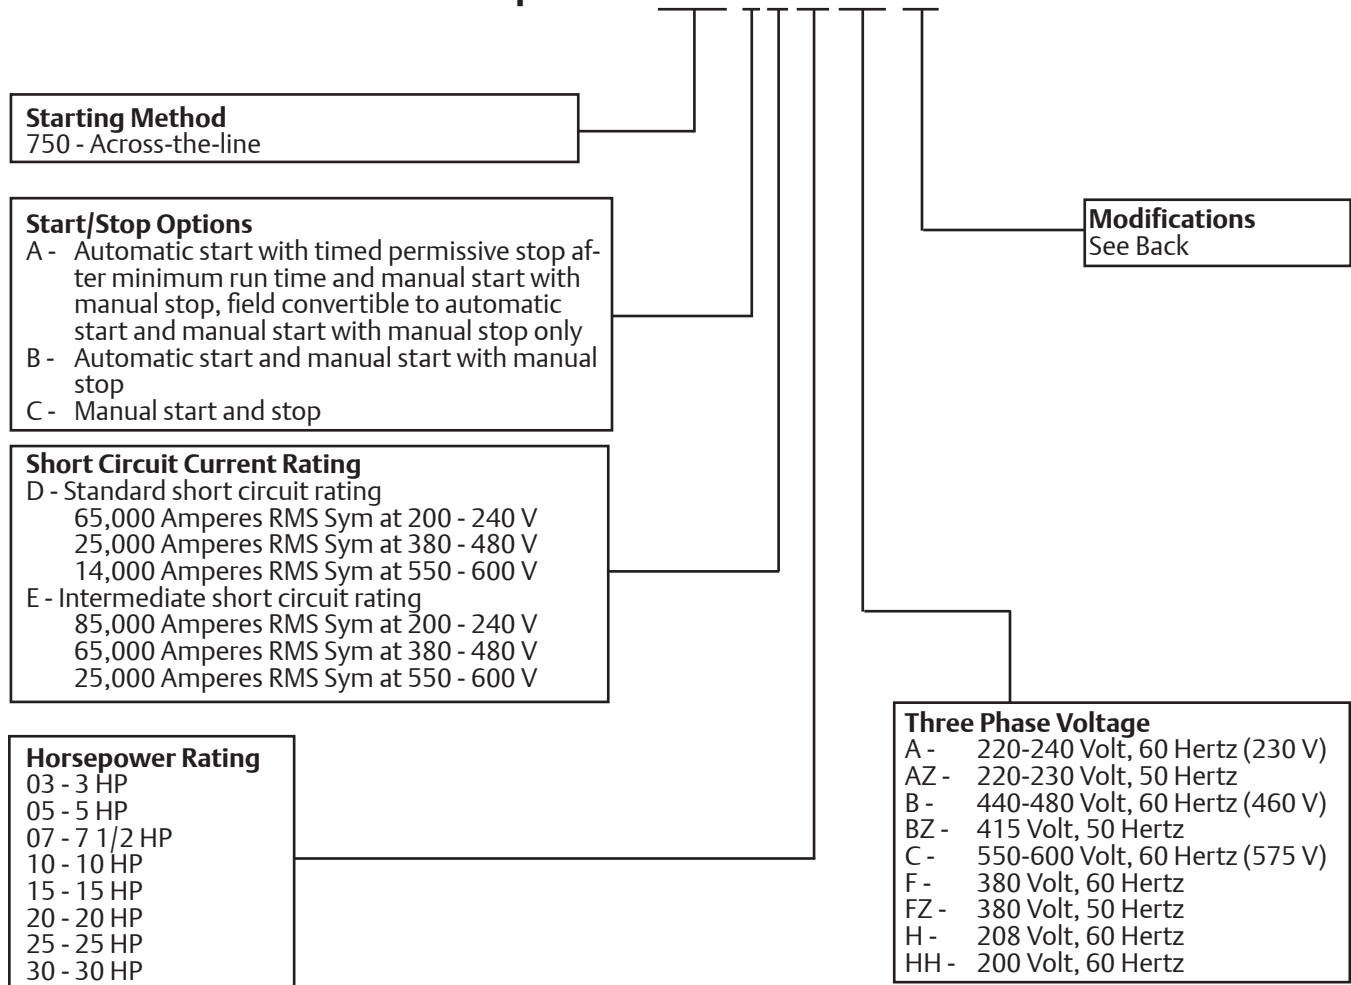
**Starting Method**
750 - Across-the-line

**Start/Stop Options**
A - Automatic start with timed permissive stop after minimum run time and manual start with manual stop, field convertible to automatic start and manual start with manual stop only
B - Automatic start and manual start with manual stop
C - Manual start and stop

**Short Circuit Current Rating**
D - Standard short circuit rating
65,000 Amperes RMS Sym at 200 - 240 V
25,000 Amperes RMS Sym at 380 - 480 V
14,000 Amperes RMS Sym at 550 - 600 V
E - Intermediate short circuit rating
85,000 Amperes RMS Sym at 200 - 240 V
65,000 Amperes RMS Sym at 380 - 480 V
25,000 Amperes RMS Sym at 550 - 600 V

**Horsepower Rating**
03 - 3 HP
05 - 5 HP
07 - 7 1/2 HP
10 - 10 HP
15 - 15 HP
20 - 20 HP
25 - 25 HP
30 - 30 HP

**Modifications**
See Back

**Three Phase Voltage**
A - 220-240 Volt, 60 Hertz (230 V)
AZ - 220-230 Volt, 50 Hertz
B - 440-480 Volt, 60 Hertz (460 V)
BZ - 415 Volt, 50 Hertz
C - 550-600 Volt, 60 Hertz (575 V)
F - 380 Volt, 60 Hertz
FZ - 380 Volt, 50 Hertz
H - 208 Volt, 60 Hertz
HH - 200 Volt, 60 Hertz